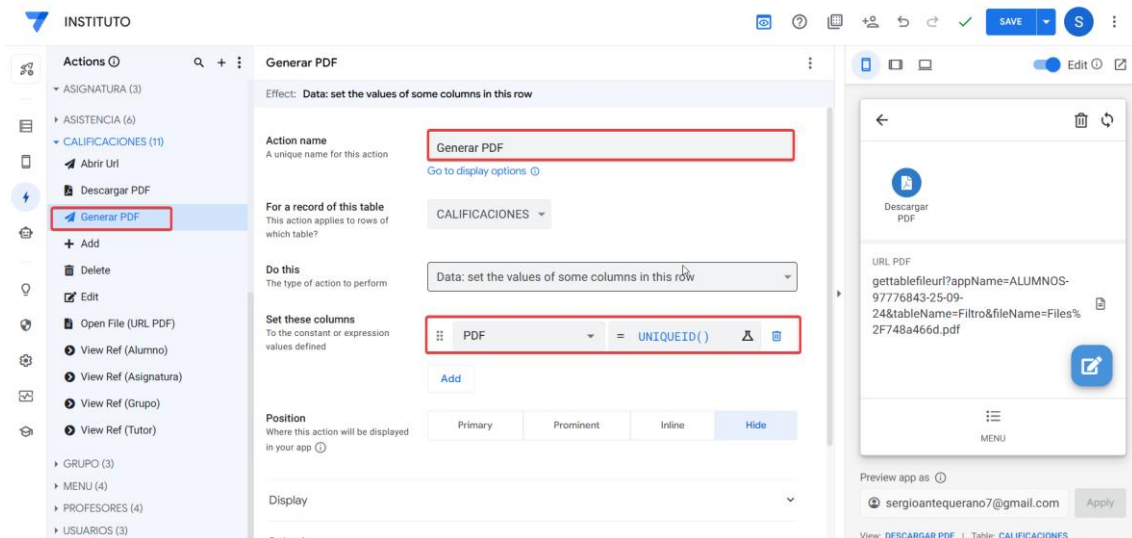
INSTITUTO

SAVE

S

Actions ⓘ

▸ ASIGNATURA (3)

▸ ASISTENCIA (6)

▾ CALIFICACIONES (11)

Abrir Url

Descargar PDF

Generar PDF

+ Add

Delete

Edit

Open File (URL PDF)

View Ref (Alumno)

View Ref (Asignatura)

View Ref (Grupo)

View Ref (Tutor)

▸ GRUPO (3)

▸ MENU (4)

▸ PROFESORES (4)

▸ USUARIOS (3)

Generar PDF

Effect: Data: set the values of some columns in this row

Action name
A unique name for this action

Generar PDF

Go to display options ⓘ

For a record of this table
This action applies to rows of which table?

CALIFICACIONES

Do this
The type of action to perform

Data: set the values of some columns in this row

Set these columns
To the constant or expression values defined

PDF = UNIQUEID()

Add

Position
Where this action will be displayed in your app ⓘ

| Primary | Prominent | Inline | Hide |
|---|---|---|---|

Display

Edit ⓘ

Descargar PDF

URL PDF

gettablefileurl?appName=ALUMNOS-97776843-25-09-24&tableName=Filtro&fileName=Files%2F748a466d.pdf

MENU

Preview app as ⓘ

sergioantequerano7@gmail.com

Apply

View: DESCARGAR PDF | Table: CALIFICACIONES